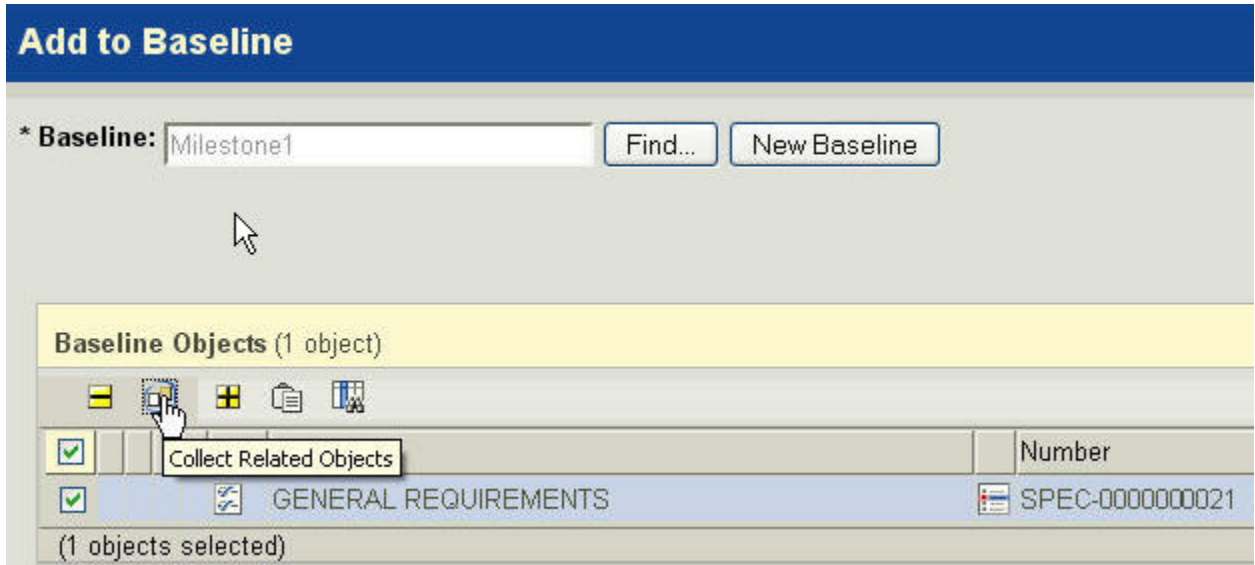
Add to Baseline

* Baseline: Milestone1 Find... New Baseline

Baseline Objects (1 object)

Collect Related Objects

| | | Number |
|---|---|---|
| ☑ | GENERAL REQUIREMENTS | SPEC-0000000021 |

(1 objects selected)